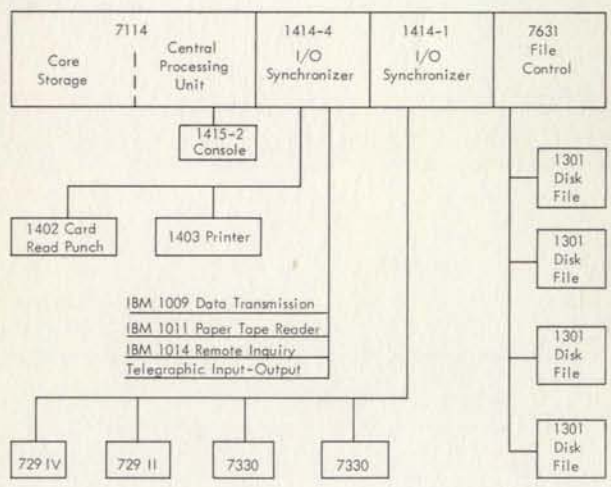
7114
Core Storage
Central Processing Unit

1414-4
I/O Synchronizer

1414-1
I/O Synchronizer

7631
File Control

1415-2
Console

1402 Card Read Punch

1403 Printer

IBM 1009 Data Transmission
IBM 1011 Paper Tape Reader
IBM 1014 Remote Inquiry
Telegraphic Input-Output

1301 Disk File

1301 Disk File

1301 Disk File

1301 Disk File

729 IV

729 II

7330

7330